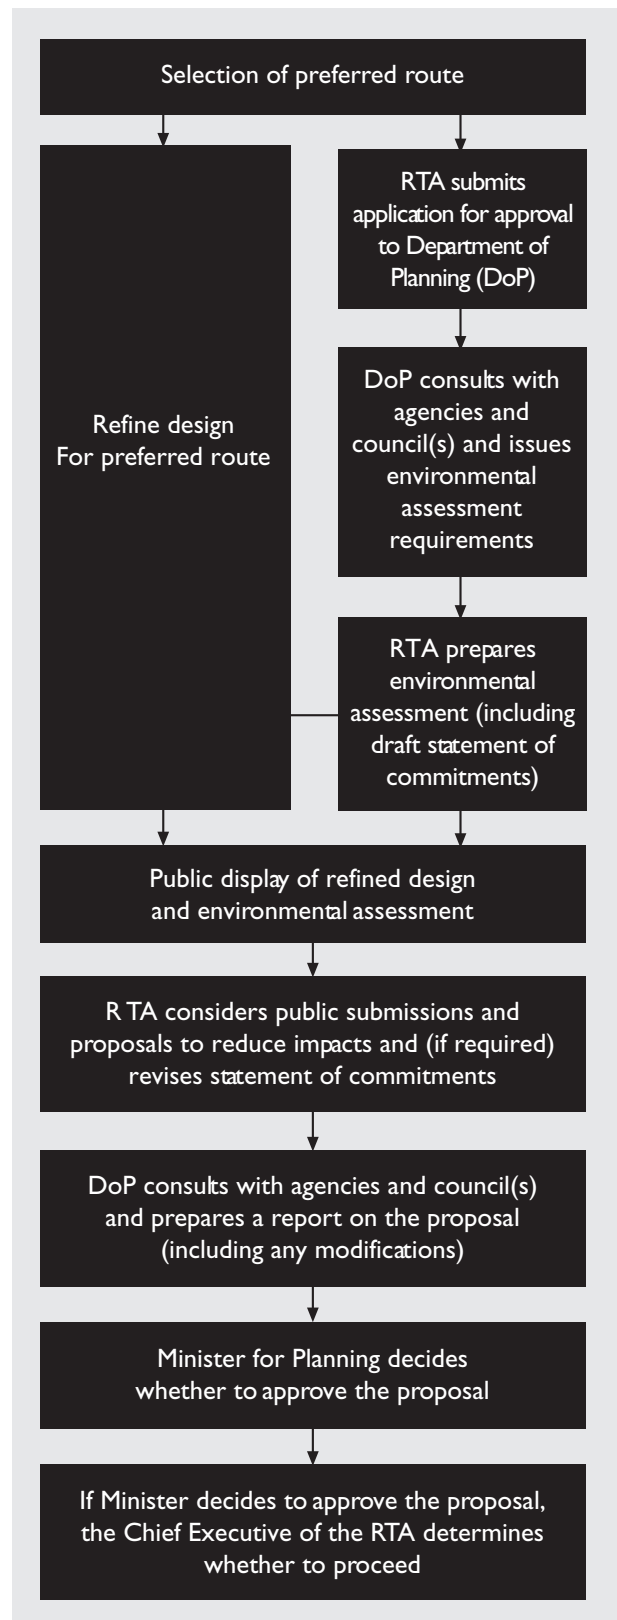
Selection of preferred route

Refine design
For preferred route

RTA submits application for approval to Department of Planning (DoP)

DoP consults with agencies and council(s) and issues environmental assessment requirements

RTA prepares environmental assessment (including draft statement of commitments)

Public display of refined design and environmental assessment

R TA considers public submissions and proposals to reduce impacts and (if required) revises statement of commitments

DoP consults with agencies and council(s) and prepares a report on the proposal (including any modifications)

Minister for Planning decides whether to approve the proposal

If Minister decides to approve the proposal, the Chief Executive of the RTA determines whether to proceed